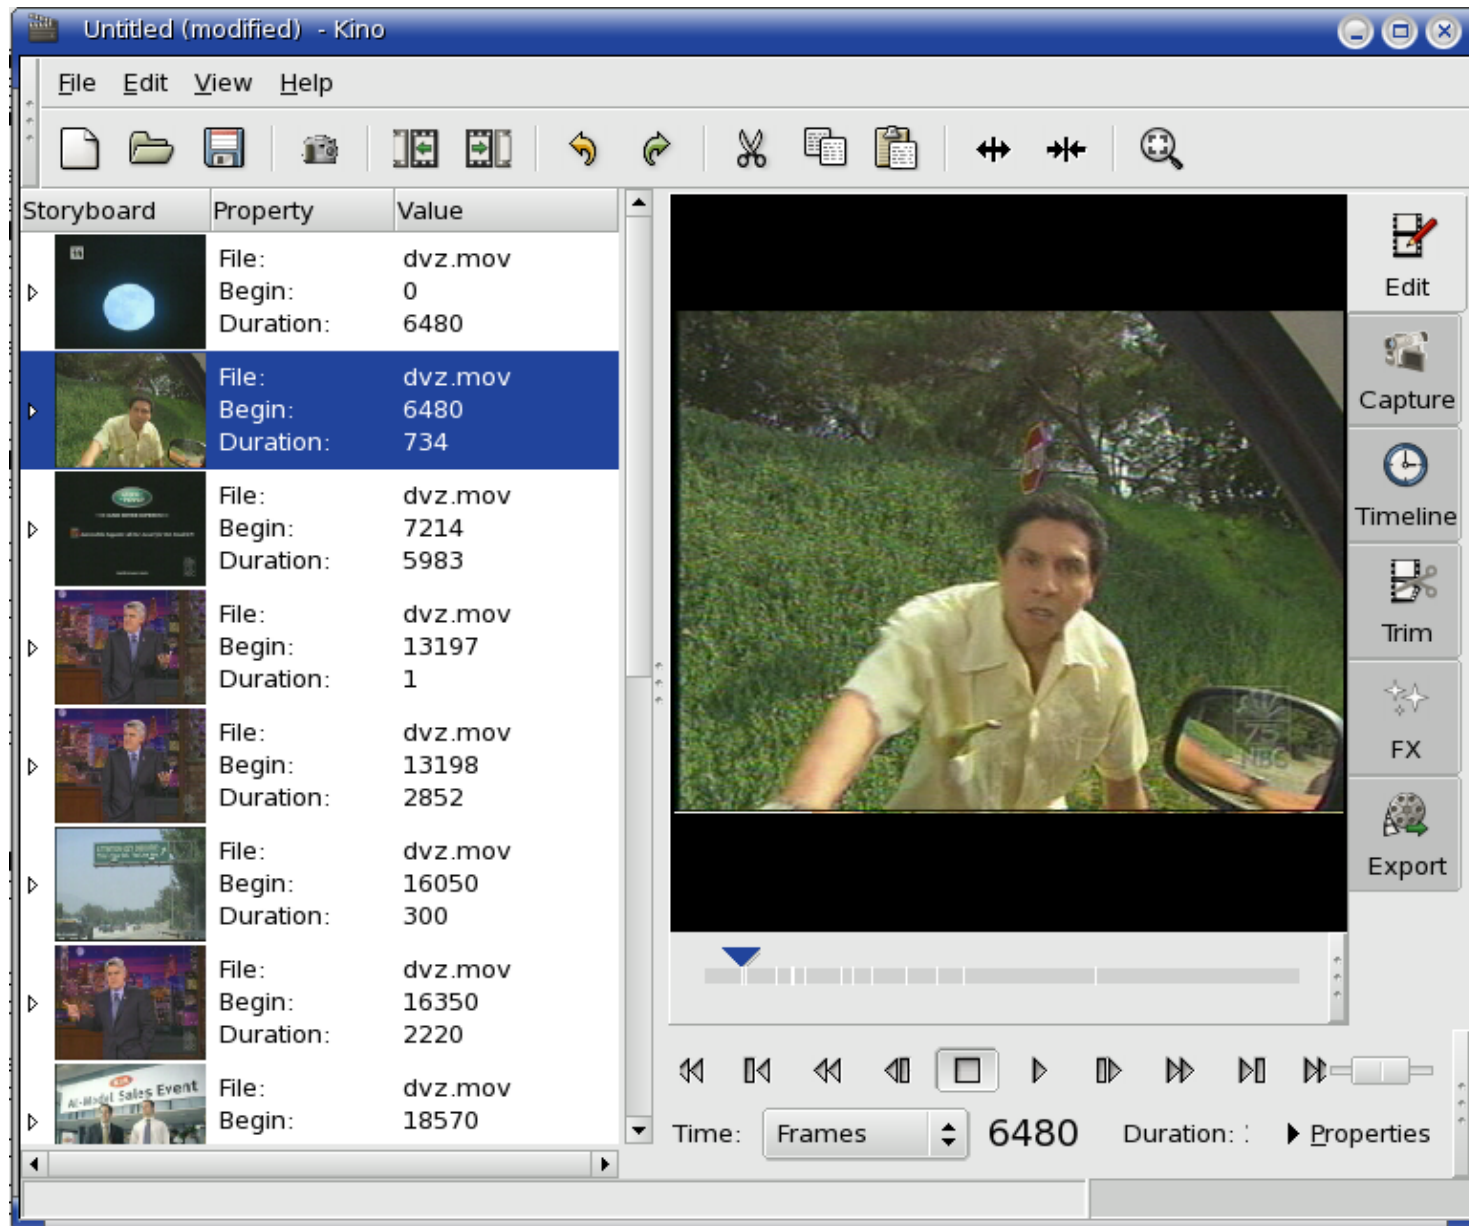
Untitled (modified) - Kino

File Edit View Help

| Storyboard | Property | Value |
|---|---|---|
| | File: | dvz.mov |
| | Begin: | 0 |
| | Duration: | 6480 |
| | File: | dvz.mov |
| | Begin: | 6480 |
| | Duration: | 734 |
| | File: | dvz.mov |
| | Begin: | 7214 |
| | Duration: | 5983 |
| | File: | dvz.mov |
| | Begin: | 13197 |
| | Duration: | 1 |
| | File: | dvz.mov |
| | Begin: | 13198 |
| | Duration: | 2852 |
| | File: | dvz.mov |
| | Begin: | 16050 |
| | Duration: | 300 |
| | File: | dvz.mov |
| | Begin: | 16350 |
| | Duration: | 2220 |
| | File: | dvz.mov |
| | Begin: | 18570 |

Al-Model Sales Event

Edit
Capture
Timeline
Trim
FX
Export

Time: Frames 6480 Duration: Properties